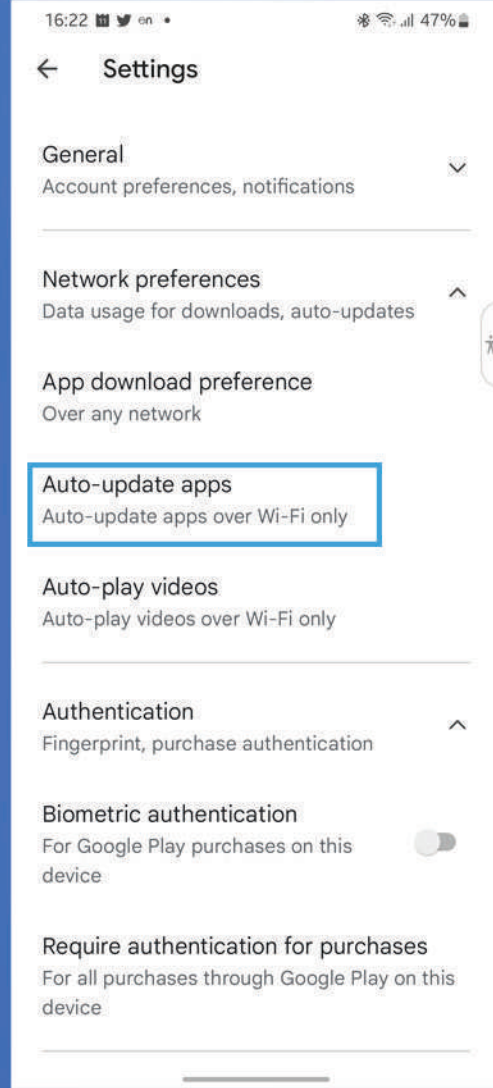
16:22 on • 47%

Settings

General
Account preferences, notifications

Network preferences
Data usage for downloads, auto-updates

App download preference
Over any network

Auto-update apps
Auto-update apps over Wi-Fi only

Auto-play videos
Auto-play videos over Wi-Fi only

Authentication
Fingerprint, purchase authentication

Biometric authentication
For Google Play purchases on this device

Require authentication for purchases
For all purchases through Google Play on this device